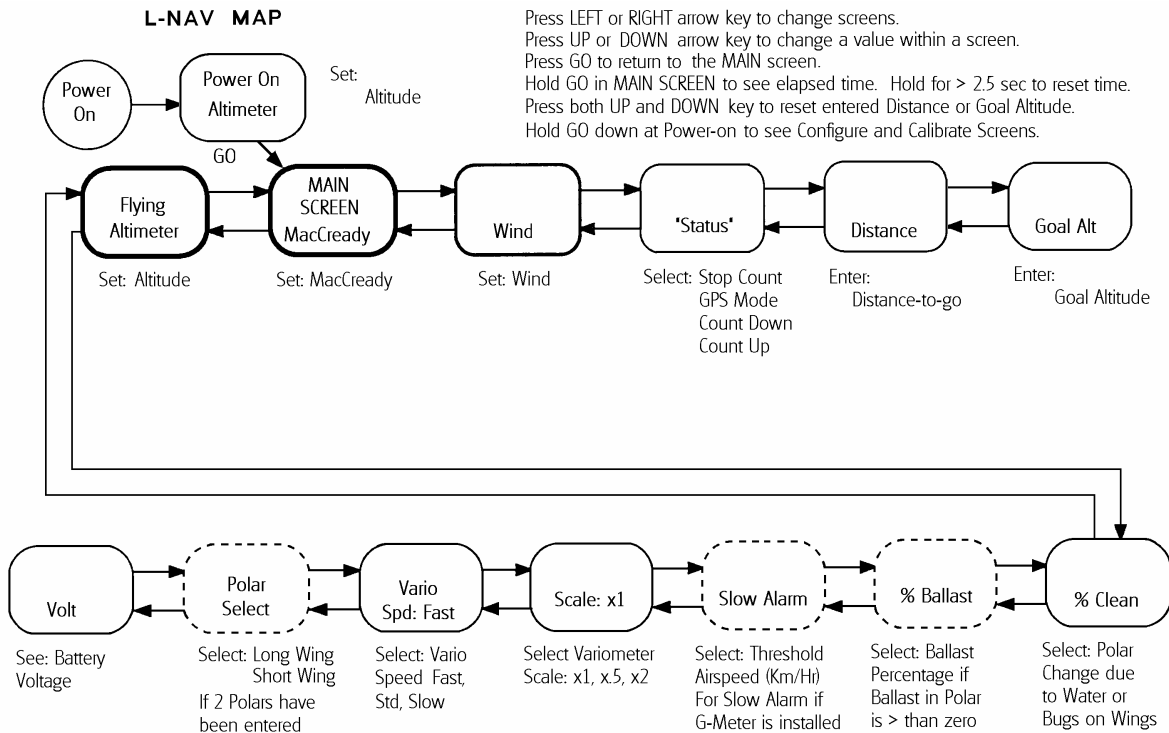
L-NAV MAP

Press LEFT or RIGHT arrow key to change screens.
Press UP or DOWN arrow key to change a value within a screen.
Press GO to return to the MAIN screen.
Hold GO in MAIN SCREEN to see elapsed time. Hold for > 2.5 sec to reset time.
Press both UP and DOWN key to reset entered Distance or Goal Altitude.
Hold GO down at Power-on to see Configure and Calibrate Screens.

Power On

Power On Altimeter

Set: Altitude

GO

Flying Altimeter

Set: Altitude

MAIN SCREEN MacCready

Set: MacCready

Wind

Set: Wind

'Status'

Select: Stop Count
GPS Mode
Count Down
Count Up

Distance

Enter:
Distance-to-go

Goal Alt

Enter:
Goal Altitude

Volt

See: Battery Voltage

Polar Select

Select: Long Wing
Short Wing
If 2 Polars have been entered

Vario Spd: Fast

Select: Vario Speed Fast, Std, Slow

Scale: x1

Select Variometer Scale: x1, x.5, x2

Slow Alarm

Select: Threshold Airspeed (Km/Hr) For Slow Alarm if G-Meter is installed

% Ballast

Select: Ballast Percentage if Ballast in Polar is > than zero

% Clean

Select: Polar Change due to Water or Bugs on Wings